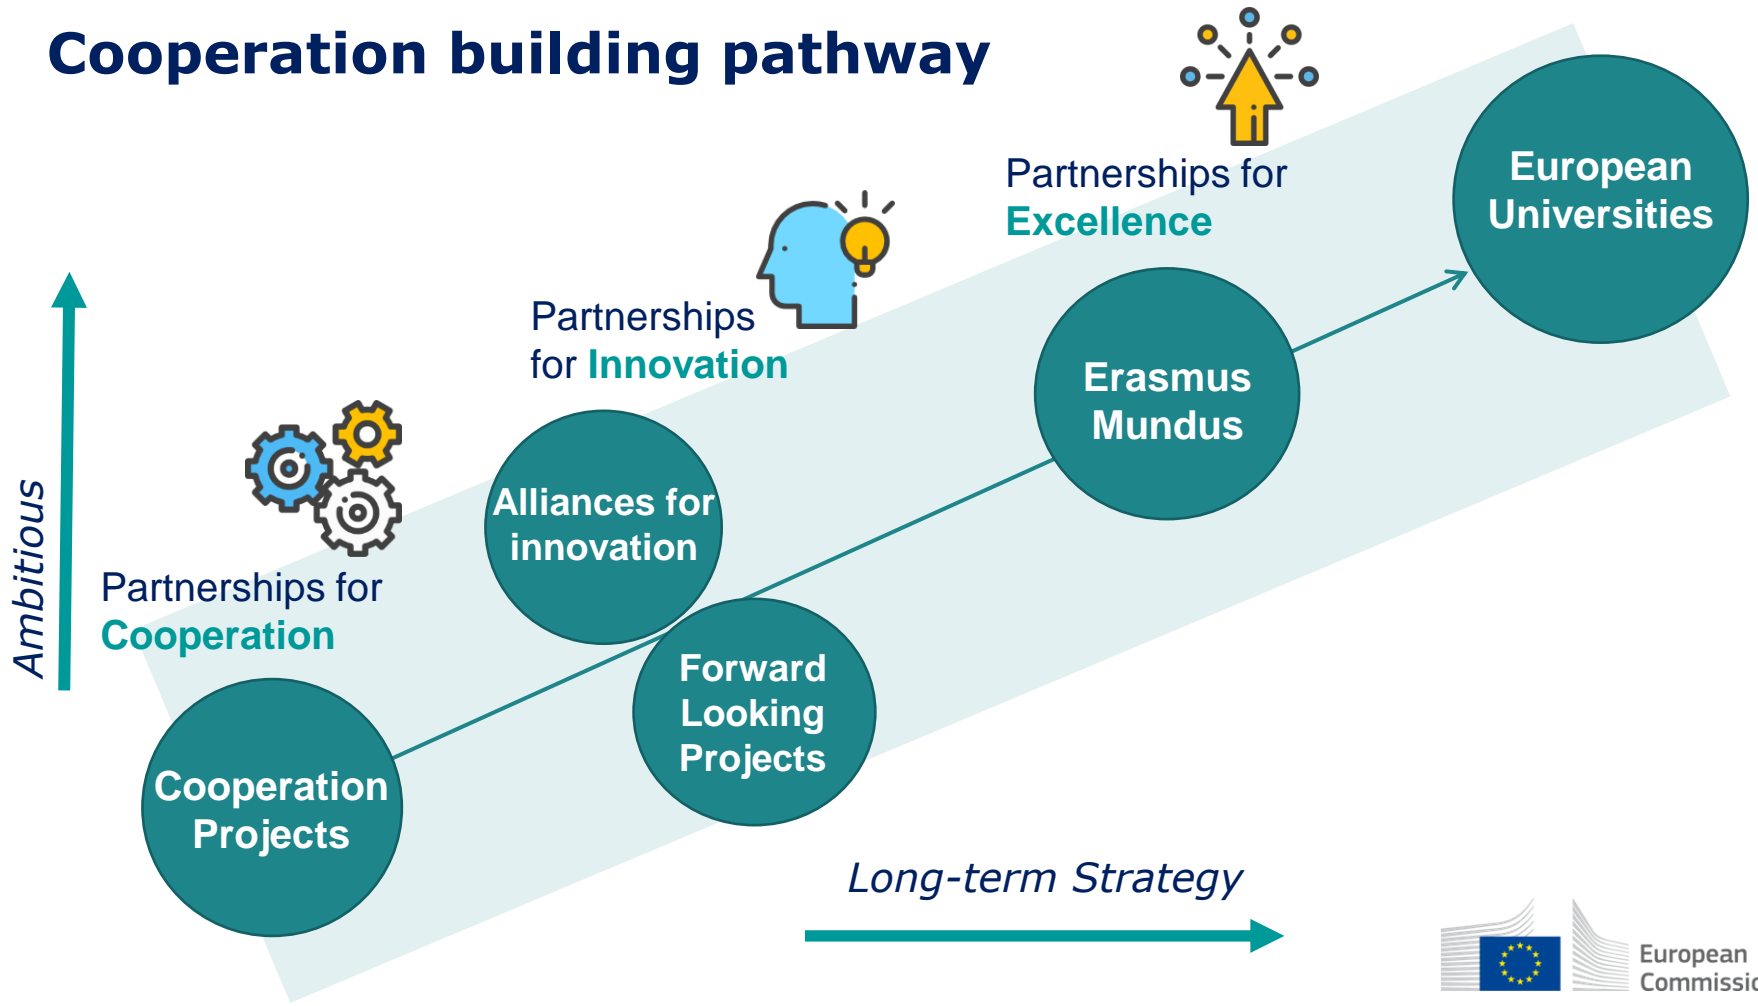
Cooperation building pathway

Partnerships for Excellence

European Universities

Partnerships for Innovation

Erasmus Mundus

Ambitious

Alliances for innovation

Partnerships for Cooperation

Forward Looking Projects

Cooperation Projects

Long-term Strategy

European Commissi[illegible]